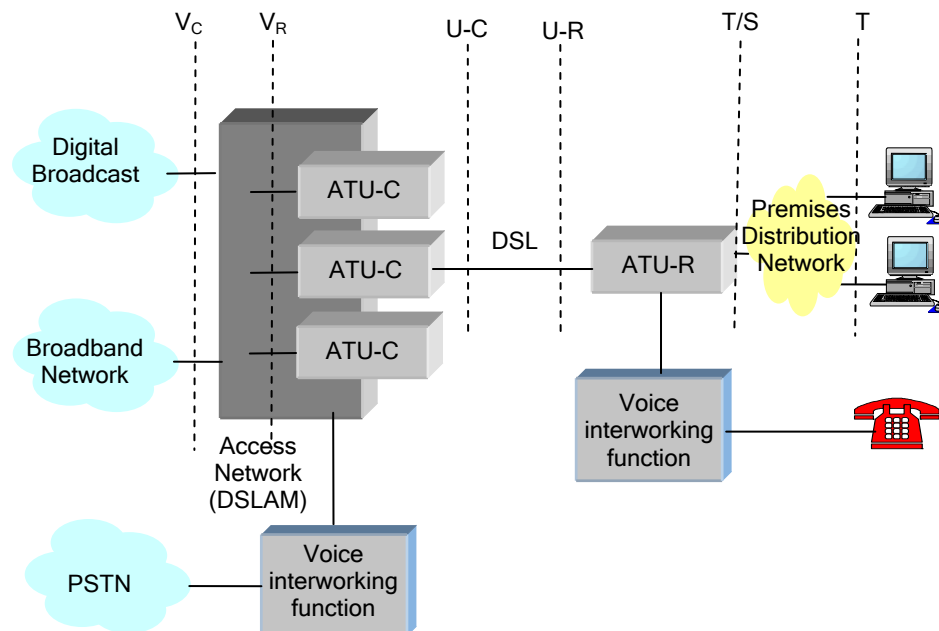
$V_C$

$V_R$

U-C

U-R

T/S

T

Digital Broadcast

ATU-C

ATU-C

DSL

ATU-R

Premises Distribution Network

Broadband Network

ATU-C

Voice interworking function

Access Network (DSLAM)

PSTN

Voice interworking function